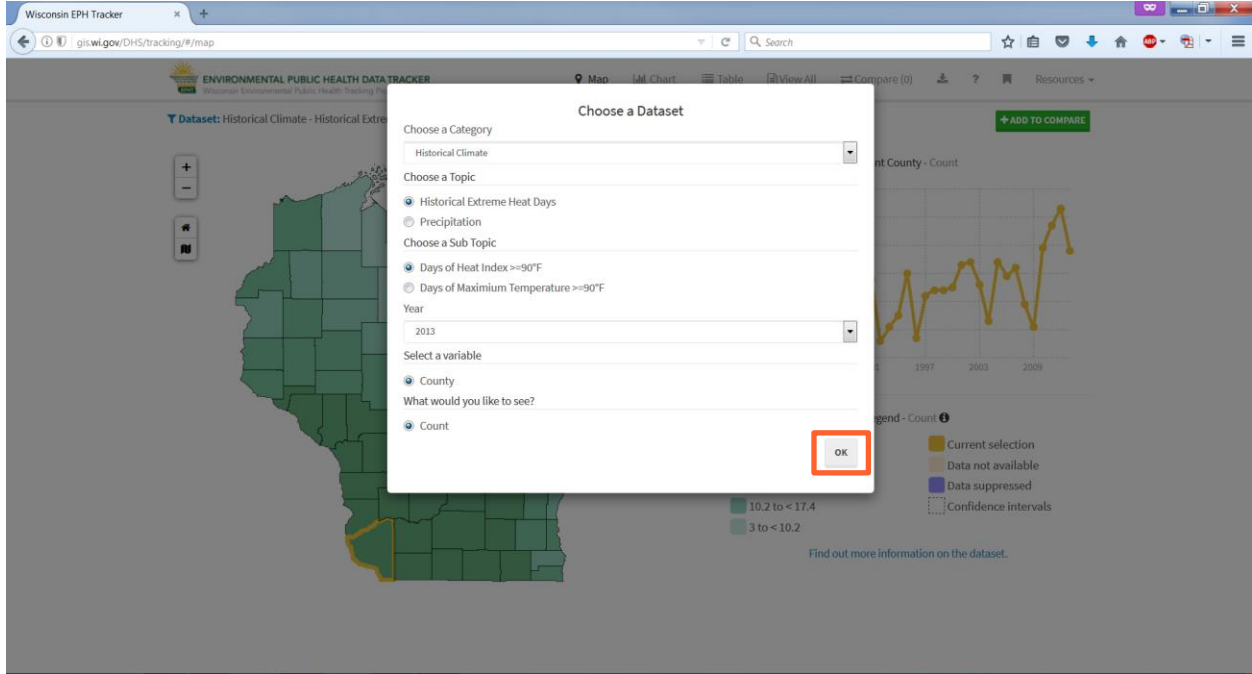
Wisconsin EPH Tracker ×
gis.wi.gov/DHS/tracking/#/map
Search

ENVIRONMENTAL PUBLIC HEALTH DATA TRACKER
Wisconsin Environmental Public Health Tracking Pr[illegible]
Map Chart Table View All Compare (0) ? Resources

Dataset: Historical Climate - Historical Extre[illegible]
+ ADD TO COMPARE

+
−

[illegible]nt County - Count
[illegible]1 1997 2003 2009

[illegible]gend - Count
Current selection
Data not available
Data suppressed
Confidence intervals
10.2 to < 17.4
3 to < 10.2
Find out more information on the dataset.

Choose a Dataset
Choose a Category
Historical Climate
Choose a Topic
Historical Extreme Heat Days
Precipitation
Choose a Sub Topic
Days of Heat Index >=90°F
Days of Maximum Temperature >=90°F
Year
2013
Select a variable
County
What would you like to see?
Count
OK